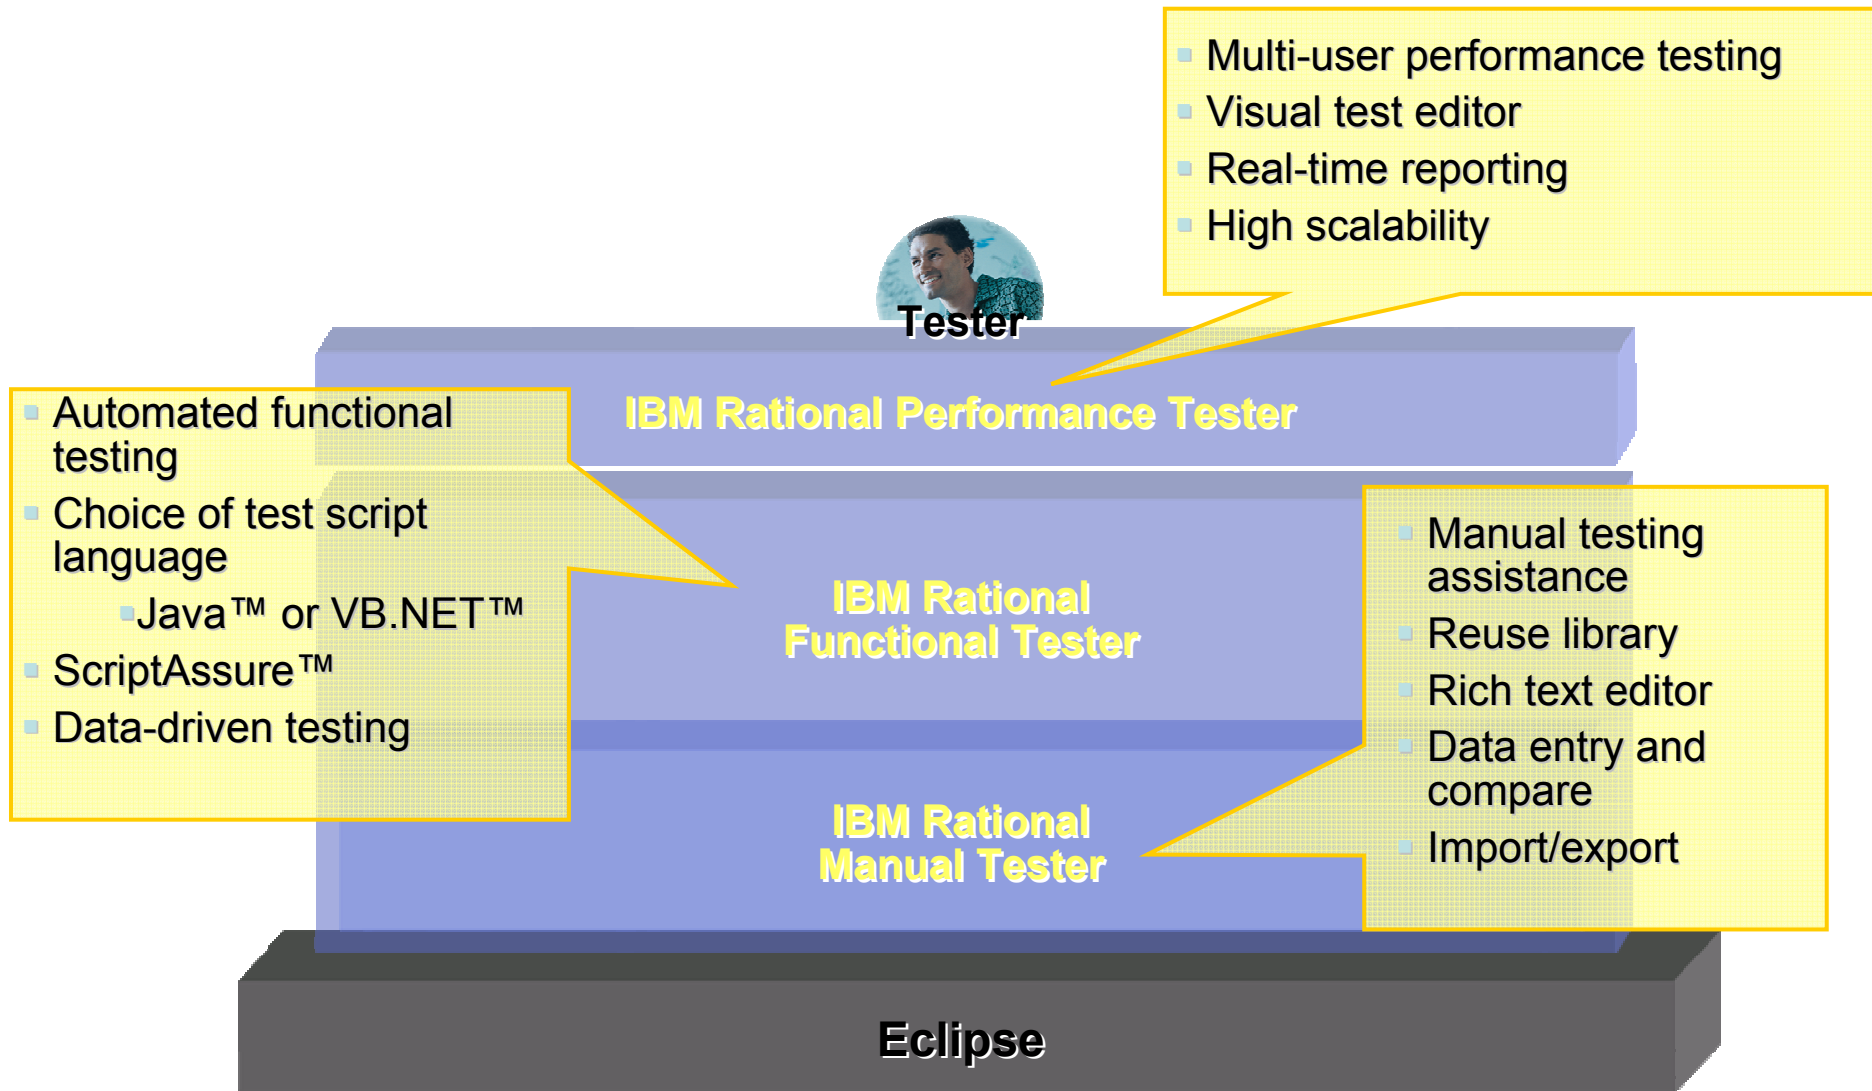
Multi-user performance testing
Visual test editor
Real-time reporting
High scalability

Tester

IBM Rational Performance Tester

Automated functional testing
Choice of test script language
Java™ or VB.NET™
ScriptAssure™
Data-driven testing

IBM Rational Functional Tester

Manual testing assistance
Reuse library
Rich text editor
Data entry and compare
Import/export

IBM Rational Manual Tester

Eclipse